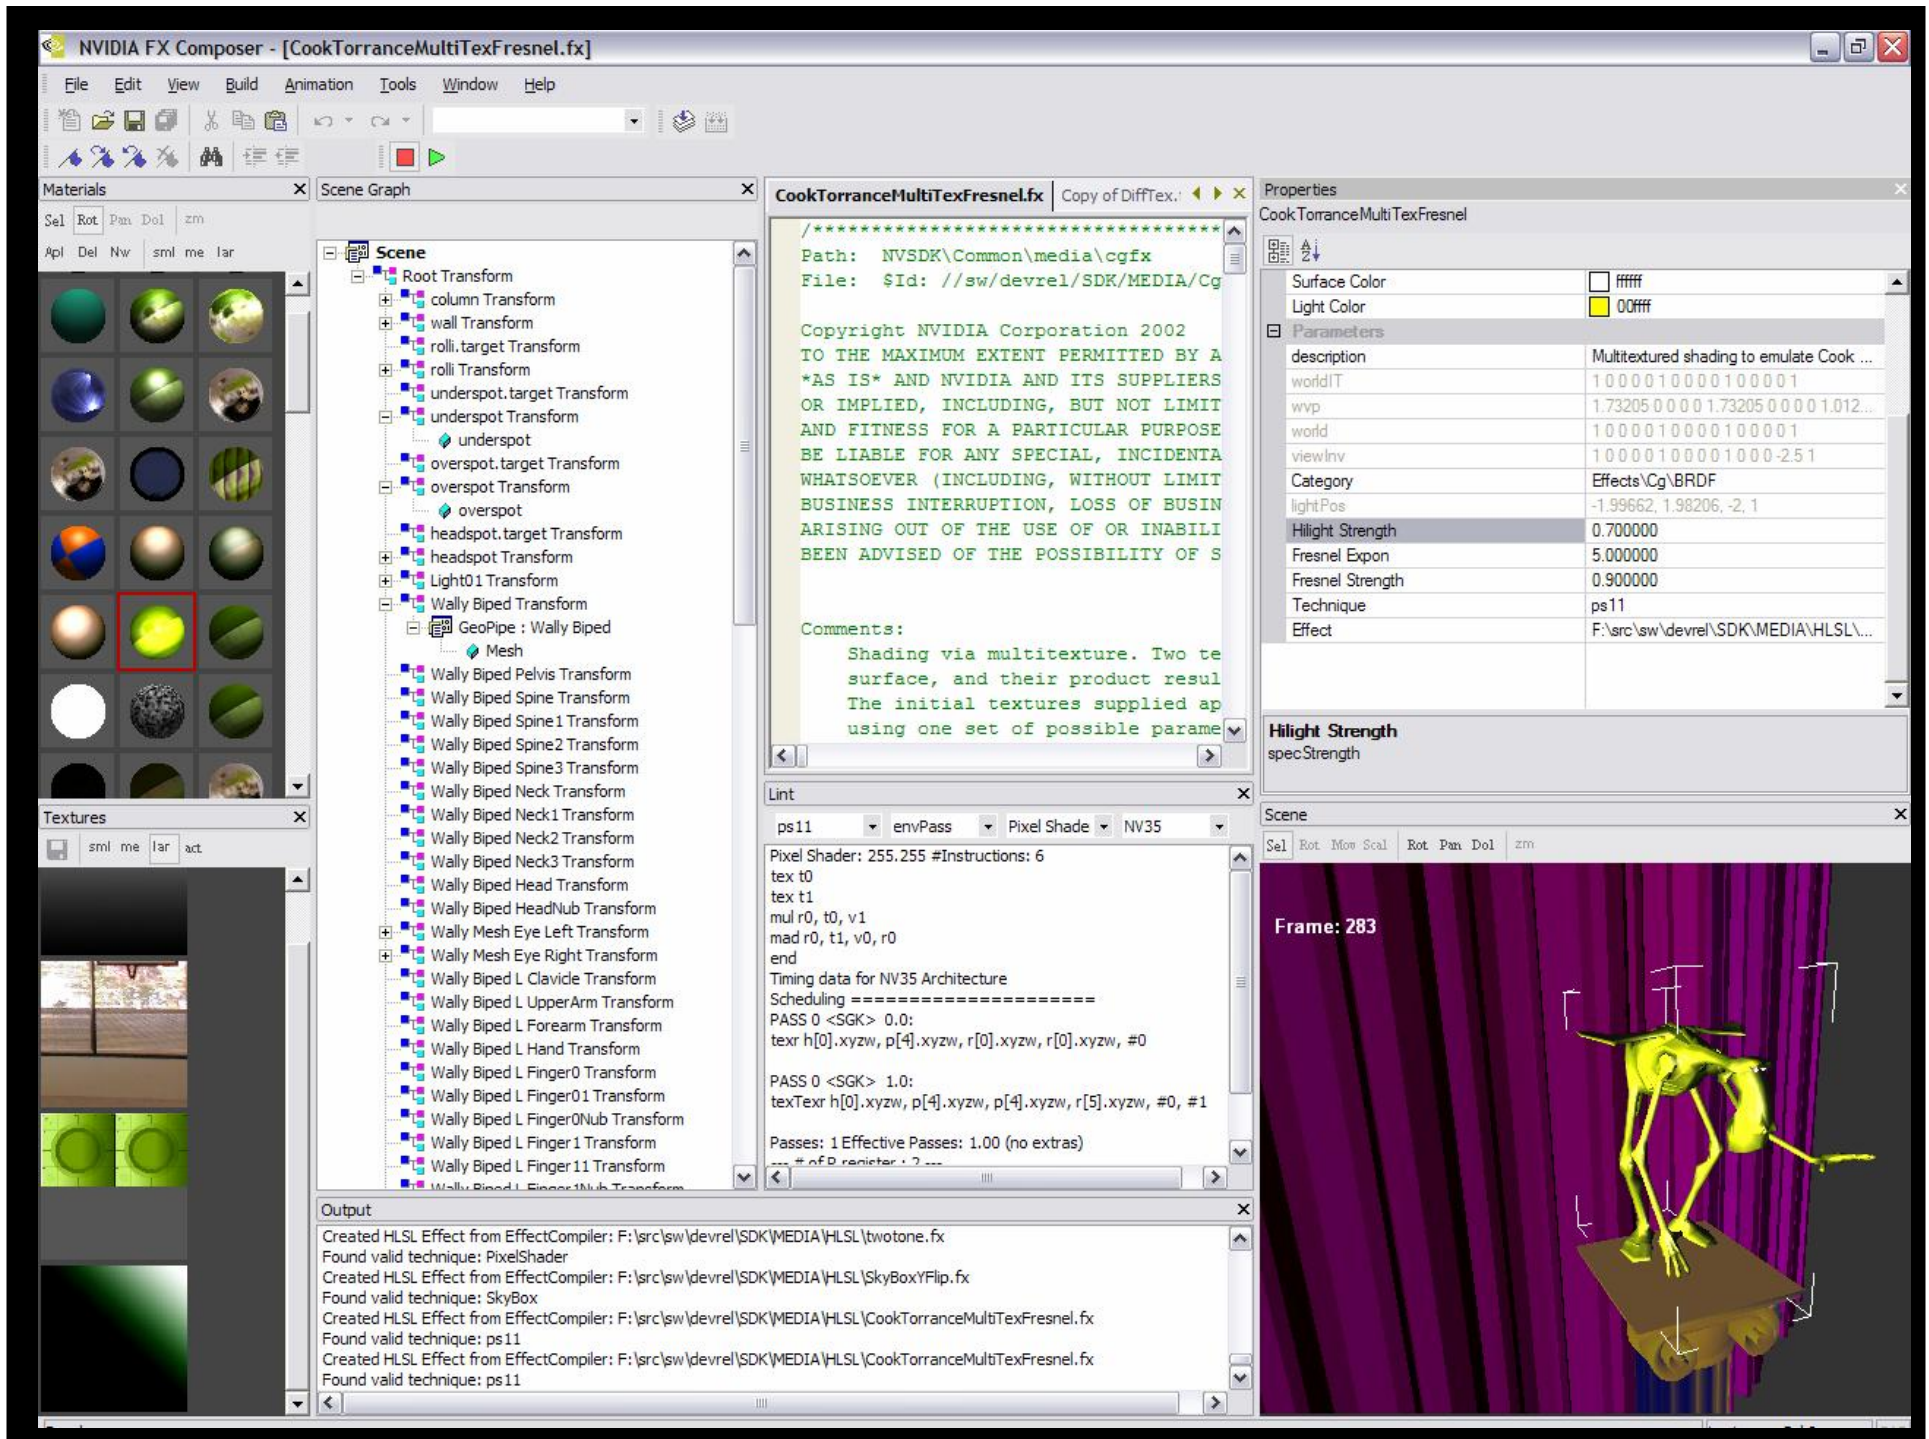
NVIDIA FX Composer - [CookTorranceMultiTexFresnel.fx]

File Edit View Build Animation Tools Window Help

Materials
Sel Rot Pan Dol zm
Apl Del Nw sml me lar

Textures
sml me lar act

Scene Graph
Scene
Root Transform
column Transform
wall Transform
rolli.target Transform
rolli Transform
underspot.target Transform
underspot Transform
underspot
overspot.target Transform
overspot Transform
overspot
headspot.target Transform
headspot Transform
Light01 Transform
Wally Biped Transform
GeoPipe : Wally Biped
Mesh
Wally Biped Pelvis Transform
Wally Biped Spine Transform
Wally Biped Spine1 Transform
Wally Biped Spine2 Transform
Wally Biped Spine3 Transform
Wally Biped Neck Transform
Wally Biped Neck1 Transform
Wally Biped Neck2 Transform
Wally Biped Neck3 Transform
Wally Biped Head Transform
Wally Biped HeadNub Transform
Wally Mesh Eye Left Transform
Wally Mesh Eye Right Transform
Wally Biped L Clavicle Transform
Wally Biped L UpperArm Transform
Wally Biped L Forearm Transform
Wally Biped L Hand Transform
Wally Biped L Finger0 Transform
Wally Biped L Finger01 Transform
Wally Biped L Finger0Nub Transform
Wally Biped L Finger1 Transform
Wally Biped L Finger11 Transform
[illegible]

CookTorranceMultiTexFresnel.fx Copy of DiffTex.:

/************************************
Path: NVSDK\Common\media\cgfx
File: $Id: //sw/devrel/SDK/MEDIA/Cg

Copyright NVIDIA Corporation 2002
TO THE MAXIMUM EXTENT PERMITTED BY A
*AS IS* AND NVIDIA AND ITS SUPPLIERS
OR IMPLIED, INCLUDING, BUT NOT LIMIT
AND FITNESS FOR A PARTICULAR PURPOSE
BE LIABLE FOR ANY SPECIAL, INCIDENTA
WHATSOEVER (INCLUDING, WITHOUT LIMIT
BUSINESS INTERRUPTION, LOSS OF BUSIN
ARISING OUT OF THE USE OF OR INABILI
BEEN ADVISED OF THE POSSIBILITY OF S

Comments:
Shading via multitexture. Two te
surface, and their product resul
The initial textures supplied ap
using one set of possible parame

Lint
ps11 envPass Pixel Shade NV35
Pixel Shader: 255.255 #Instructions: 6
tex t0
tex t1
mul r0, t0, v1
mad r0, t1, v0, r0
end
Timing data for NV35 Architecture
Scheduling =====================
PASS 0 <SGK> 0.0:
texr h[0].xyzw, p[4].xyzw, r[0].xyzw, r[0].xyzw, #0

PASS 0 <SGK> 1.0:
texTexr h[0].xyzw, p[4].xyzw, p[4].xyzw, r[5].xyzw, #0, #1

Passes: 1 Effective Passes: 1.00 (no extras)
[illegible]

Properties
CookTorranceMultiTexFresnel

| Surface Color | ffffff |
|---|---|
| Light Color | 00ffff |
| Parameters | |
| description | Multitextured shading to emulate Cook ... |
| worldIT | 1 0 0 0 0 1 0 0 0 0 1 0 0 0 0 1 |
| wvp | 1.73205 0 0 0 0 1.73205 0 0 0 0 1.012... |
| world | 1 0 0 0 0 1 0 0 0 0 1 0 0 0 0 1 |
| viewInv | 1 0 0 0 0 1 0 0 0 0 1 0 0 0 -2.5 1 |
| Category | Effects\Cg\BRDF |
| lightPos | -1.99662, 1.98206, -2, 1 |
| Hilight Strength | 0.700000 |
| Fresnel Expon | 5.000000 |
| Fresnel Strength | 0.900000 |
| Technique | ps11 |
| Effect | F:\src\sw\devrel\SDK\MEDIA\HLSL\... |

Hilight Strength
specStrength

Scene
Sel Rot Mov Scal Rot Pan Dol zm
Frame: 283

Output
Created HLSL Effect from EffectCompiler: F:\src\sw\devrel\SDK\MEDIA\HLSL\twotone.fx
Found valid technique: PixelShader
Created HLSL Effect from EffectCompiler: F:\src\sw\devrel\SDK\MEDIA\HLSL\SkyBoxYFlip.fx
Found valid technique: SkyBox
Created HLSL Effect from EffectCompiler: F:\src\sw\devrel\SDK\MEDIA\HLSL\CookTorranceMultiTexFresnel.fx
Found valid technique: ps11
Created HLSL Effect from EffectCompiler: F:\src\sw\devrel\SDK\MEDIA\HLSL\CookTorranceMultiTexFresnel.fx
Found valid technique: ps11